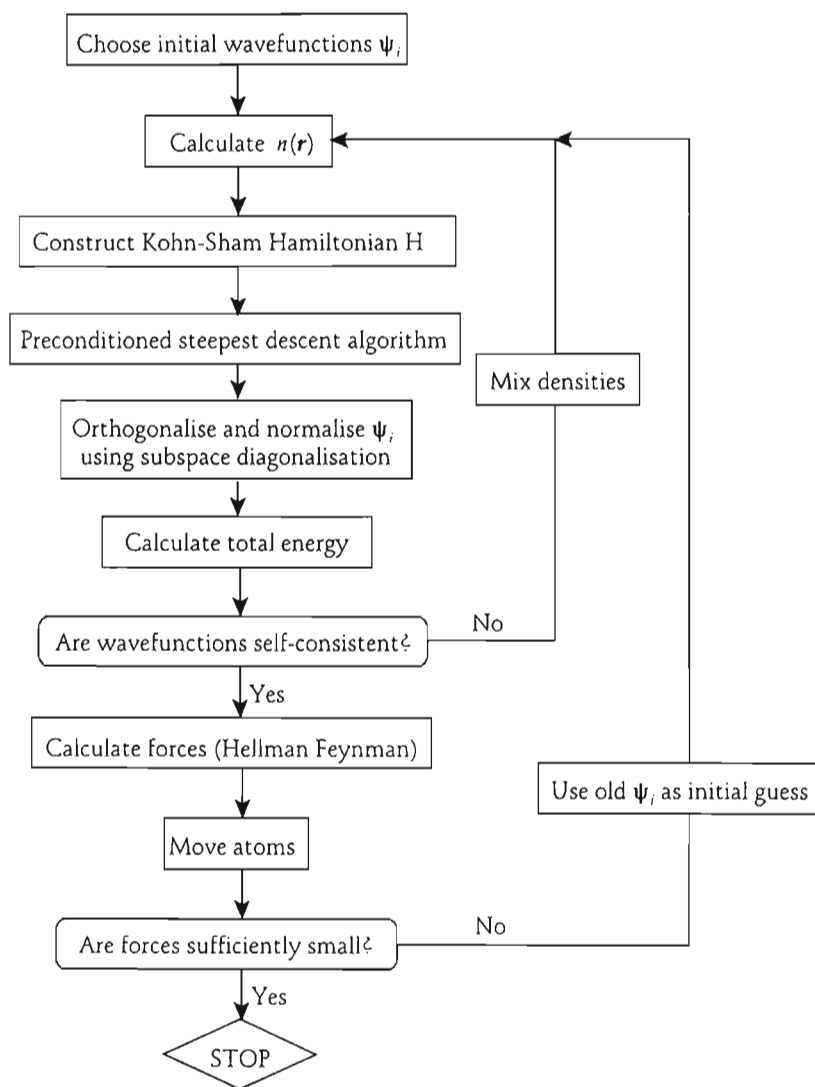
Choose initial wavefunctions $\psi_i$

Calculate $n(\boldsymbol{r})$

Construct Kohn-Sham Hamiltonian H

Preconditioned steepest descent algorithm

Mix densities

Orthogonalise and normalise $\psi_i$ using subspace diagonalisation

Calculate total energy

No

Are wavefunctions self-consistent?

Yes

Calculate forces (Hellman Feynman)

Use old $\psi_i$ as initial guess

Move atoms

No

Are forces sufficiently small?

Yes

STOP